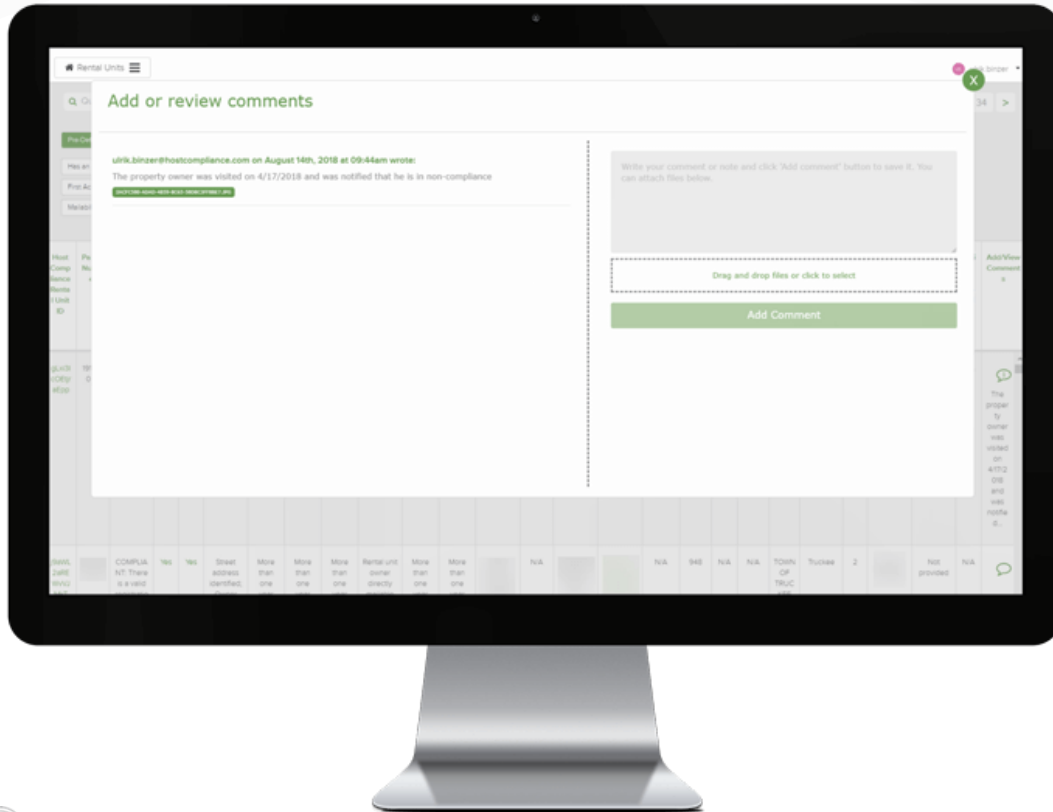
Rental Units

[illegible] binzer

Add or review comments

X

ulrik.binzer@hostcompliance.com on August 14th, 2018 at 09:44am wrote:

The property owner was visited on 4/17/2018 and was notified that he is in non-compliance

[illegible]

Write your comment or note and click "Add comment" button to save it. You can attach files below.

Drag and drop files or click to select

Add Comment

Add/View Comments

The property owner was visited on 4/17/2018 and was notified...

COMPLIANT: There is a valid

Yes

Yes

Street address identified,

More than one

More than one

More than one

Rental unit owner directly

More than one

More than one

N/A

N/A

946

N/A

N/A

TOWN OF TRUC

Truckee

2

Not provided

N/A

34

>